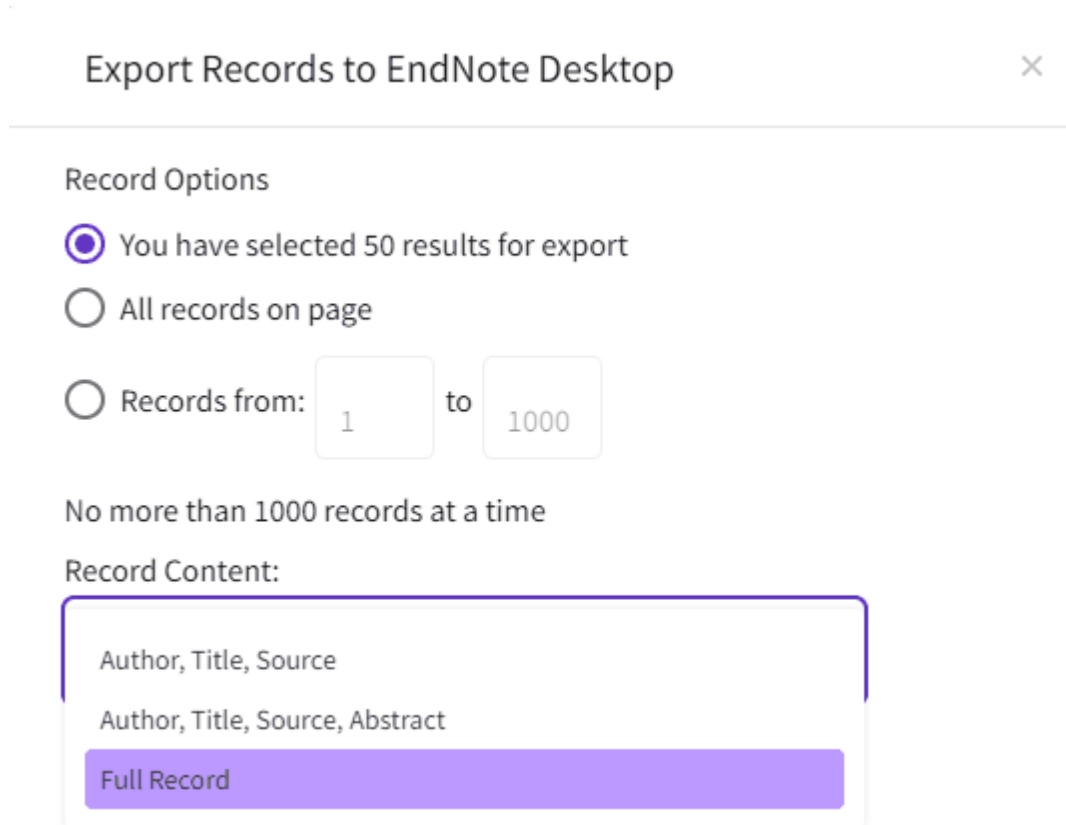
Export Records to EndNote Desktop

×

Record Options

You have selected 50 results for export

All records on page

Records from: 1 to 1000

No more than 1000 records at a time

Record Content:

Author, Title, Source

Author, Title, Source, Abstract

Full Record